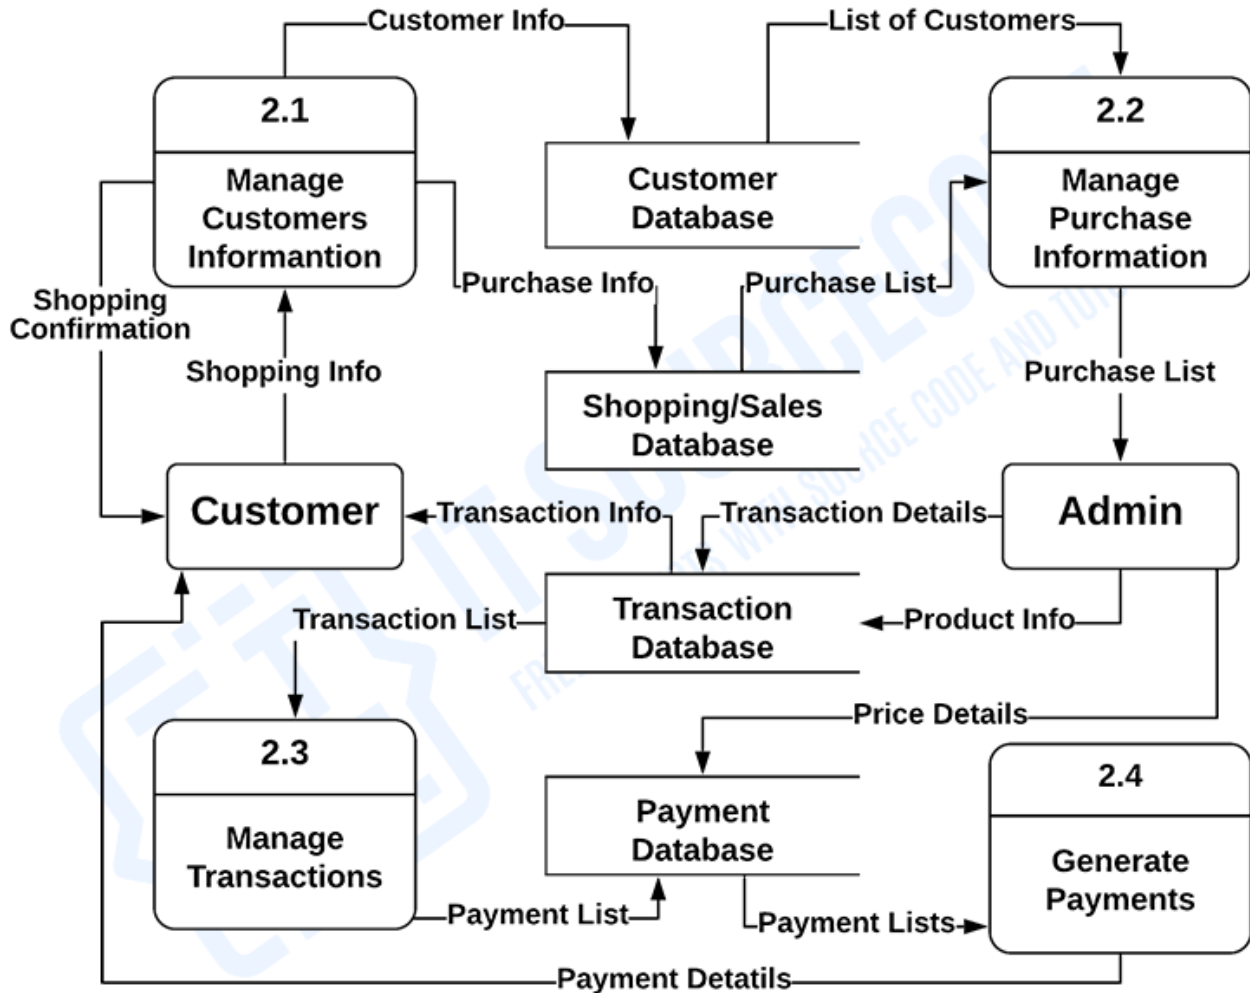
Customer Info

List of Customers

2.1

Manage Customers Informantion

Customer Database

2.2

Manage Purchase Information

Shopping Confirmation

Purchase Info

Purchase List

Shopping Info

Purchase List

Shopping/Sales Database

Customer

Transaction Info

Transaction Details

Admin

Transaction List

Transaction Database

Product Info

2.3

Manage Transactions

Price Details

Payment Database

2.4

Generate Payments

Payment List

Payment Lists

Payment Detatils